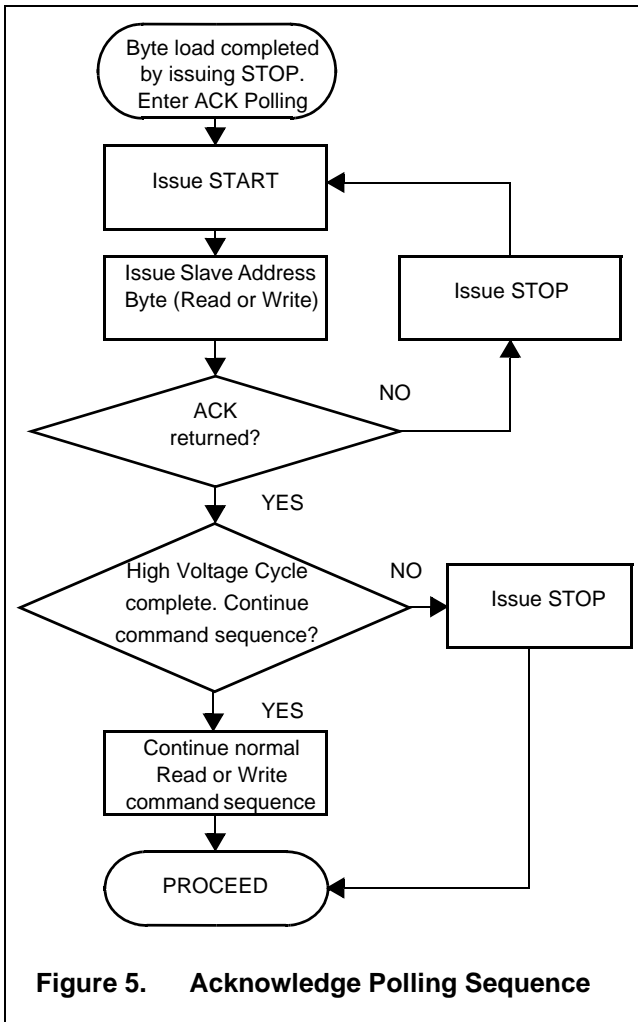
Byte load completed by issuing STOP. Enter ACK Polling

Issue START

Issue Slave Address Byte (Read or Write)

Issue STOP

NO

ACK returned?

YES

High Voltage Cycle complete. Continue command sequence?

NO

Issue STOP

YES

Continue normal Read or Write command sequence

PROCEED

Figure 5. Acknowledge Polling Sequence